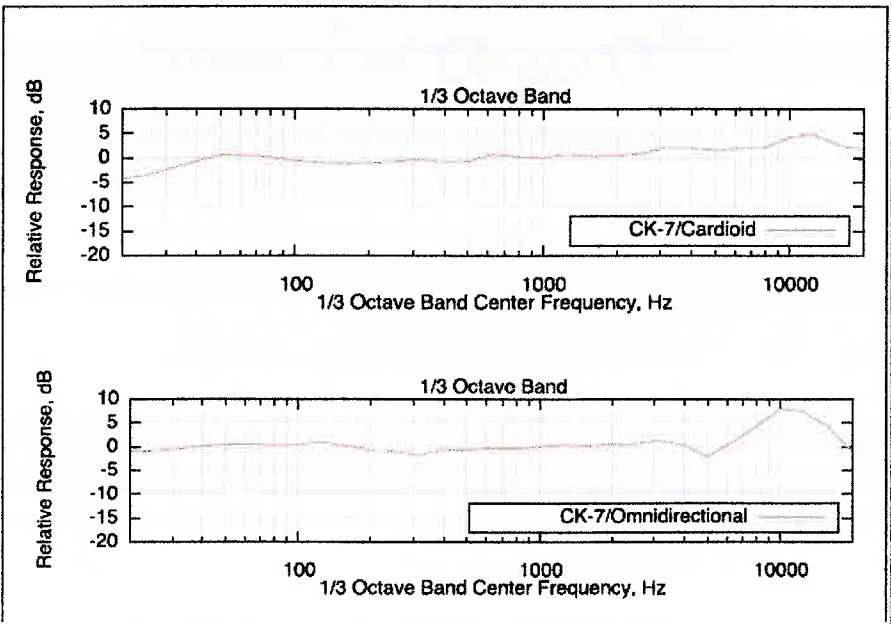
1/3 Octave Band

Relative Response, dB

10
5
0
-5
-10
-15
-20

CK-7/Cardioid

100
1000
10000

1/3 Octave Band Center Frequency, Hz

1/3 Octave Band

Relative Response, dB

10
5
0
-5
-10
-15
-20

CK-7/Omnidirectional

100
1000
10000

1/3 Octave Band Center Frequency, Hz